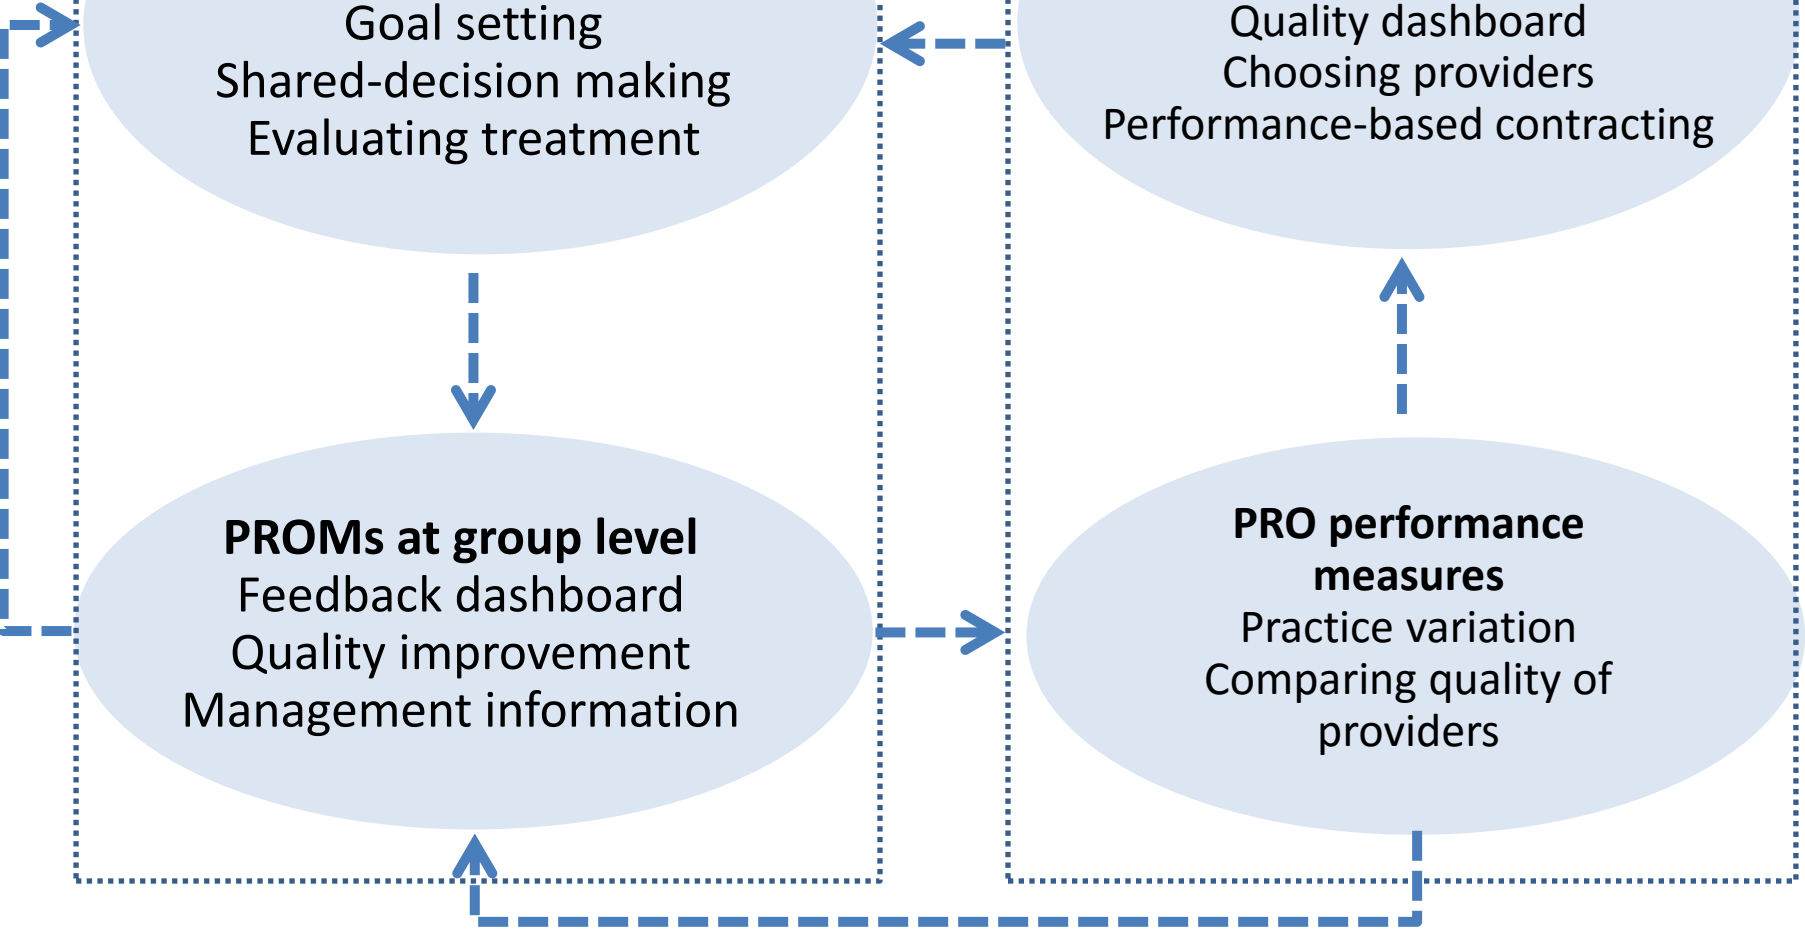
Goal setting
Shared-decision making
Evaluating treatment

Quality dashboard
Choosing providers
Performance-based contracting

**PROMs at group level**
Feedback dashboard
Quality improvement
Management information

**PRO performance measures**
Practice variation
Comparing quality of providers